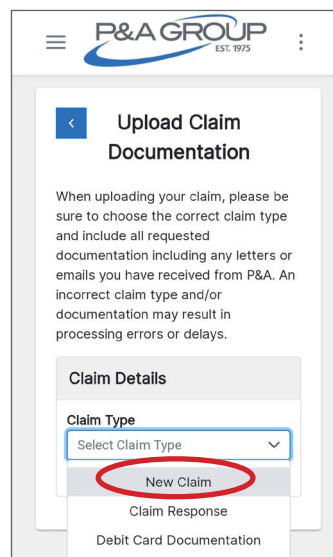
P&A GROUP
EST. 1975

Upload Claim Documentation

When uploading your claim, please be sure to choose the correct claim type and include all requested documentation including any letters or emails you have received from P&A. An incorrect claim type and/or documentation may result in processing errors or delays.

Claim Details

Claim Type

Select Claim Type

New Claim

Claim Response

Debit Card Documentation